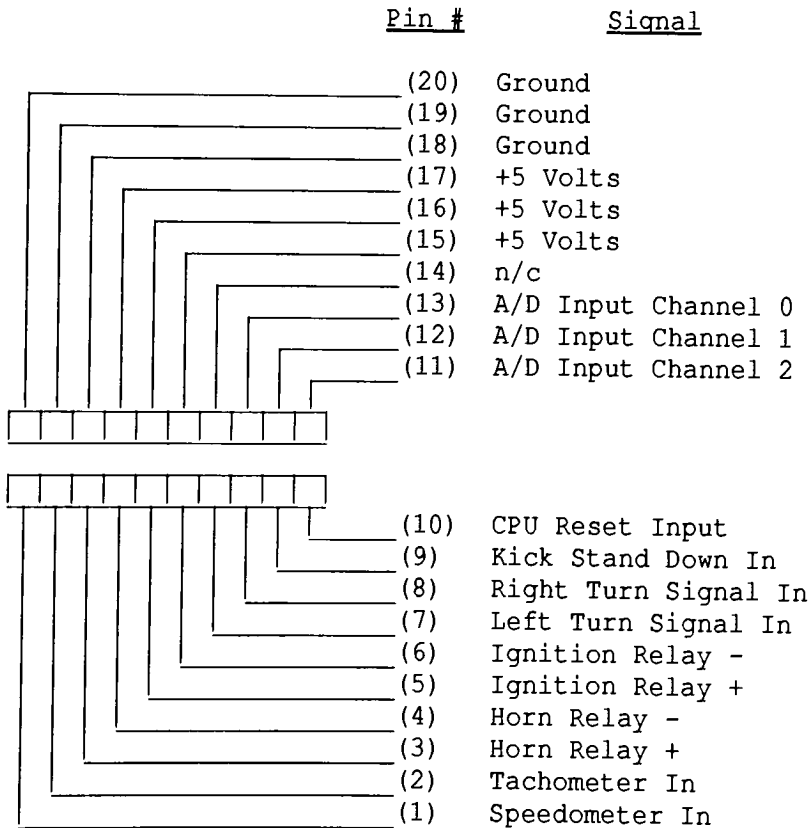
Pin # Signal

(20) Ground
(19) Ground
(18) Ground
(17) +5 Volts
(16) +5 Volts
(15) +5 Volts
(14) n/c
(13) A/D Input Channel 0
(12) A/D Input Channel 1
(11) A/D Input Channel 2

(10) CPU Reset Input
(9) Kick Stand Down In
(8) Right Turn Signal In
(7) Left Turn Signal In
(6) Ignition Relay -
(5) Ignition Relay +
(4) Horn Relay -
(3) Horn Relay +
(2) Tachometer In
(1) Speedometer In